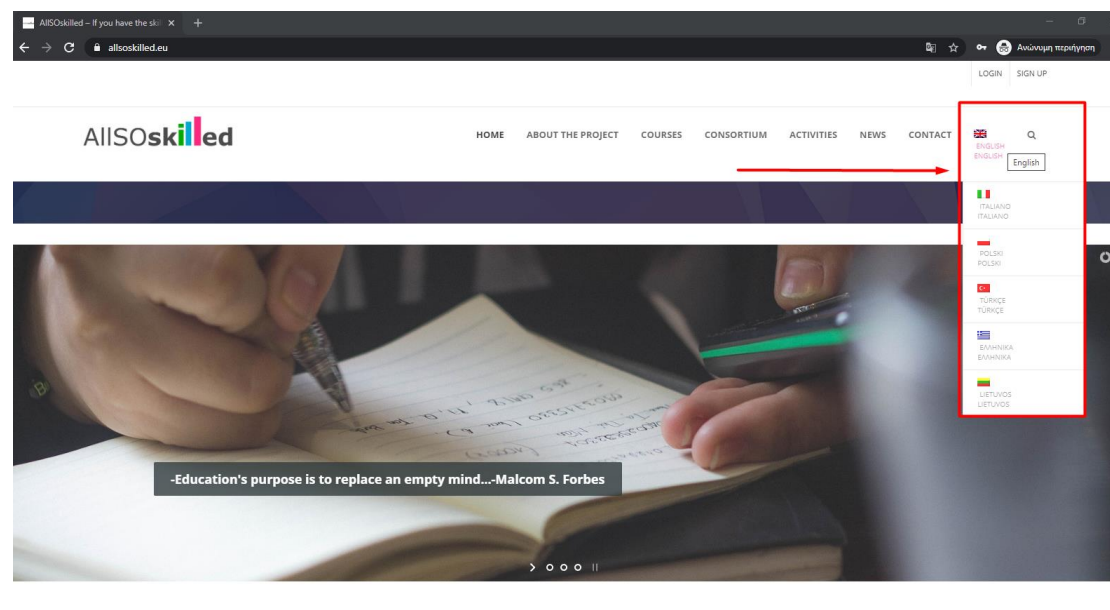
AllSOskilled – If you have the skil ×

allsoskilled.eu

Ανώνυμη περιήγηση

LOGIN SIGN UP

AllSOskilled

HOME ABOUT THE PROJECT COURSES CONSORTIUM ACTIVITIES NEWS CONTACT

ENGLISH
ENGLISH
English

ITALIANO
ITALIANO

POLSKI
POLSKI

TÜRKÇE
TÜRKÇE

ΕΛΛΗΝΙΚΑ
ΕΛΛΗΝΙΚΑ

LIETUVOS
LIETUVOS

-Education's purpose is to replace an empty mind...-Malcom S. Forbes